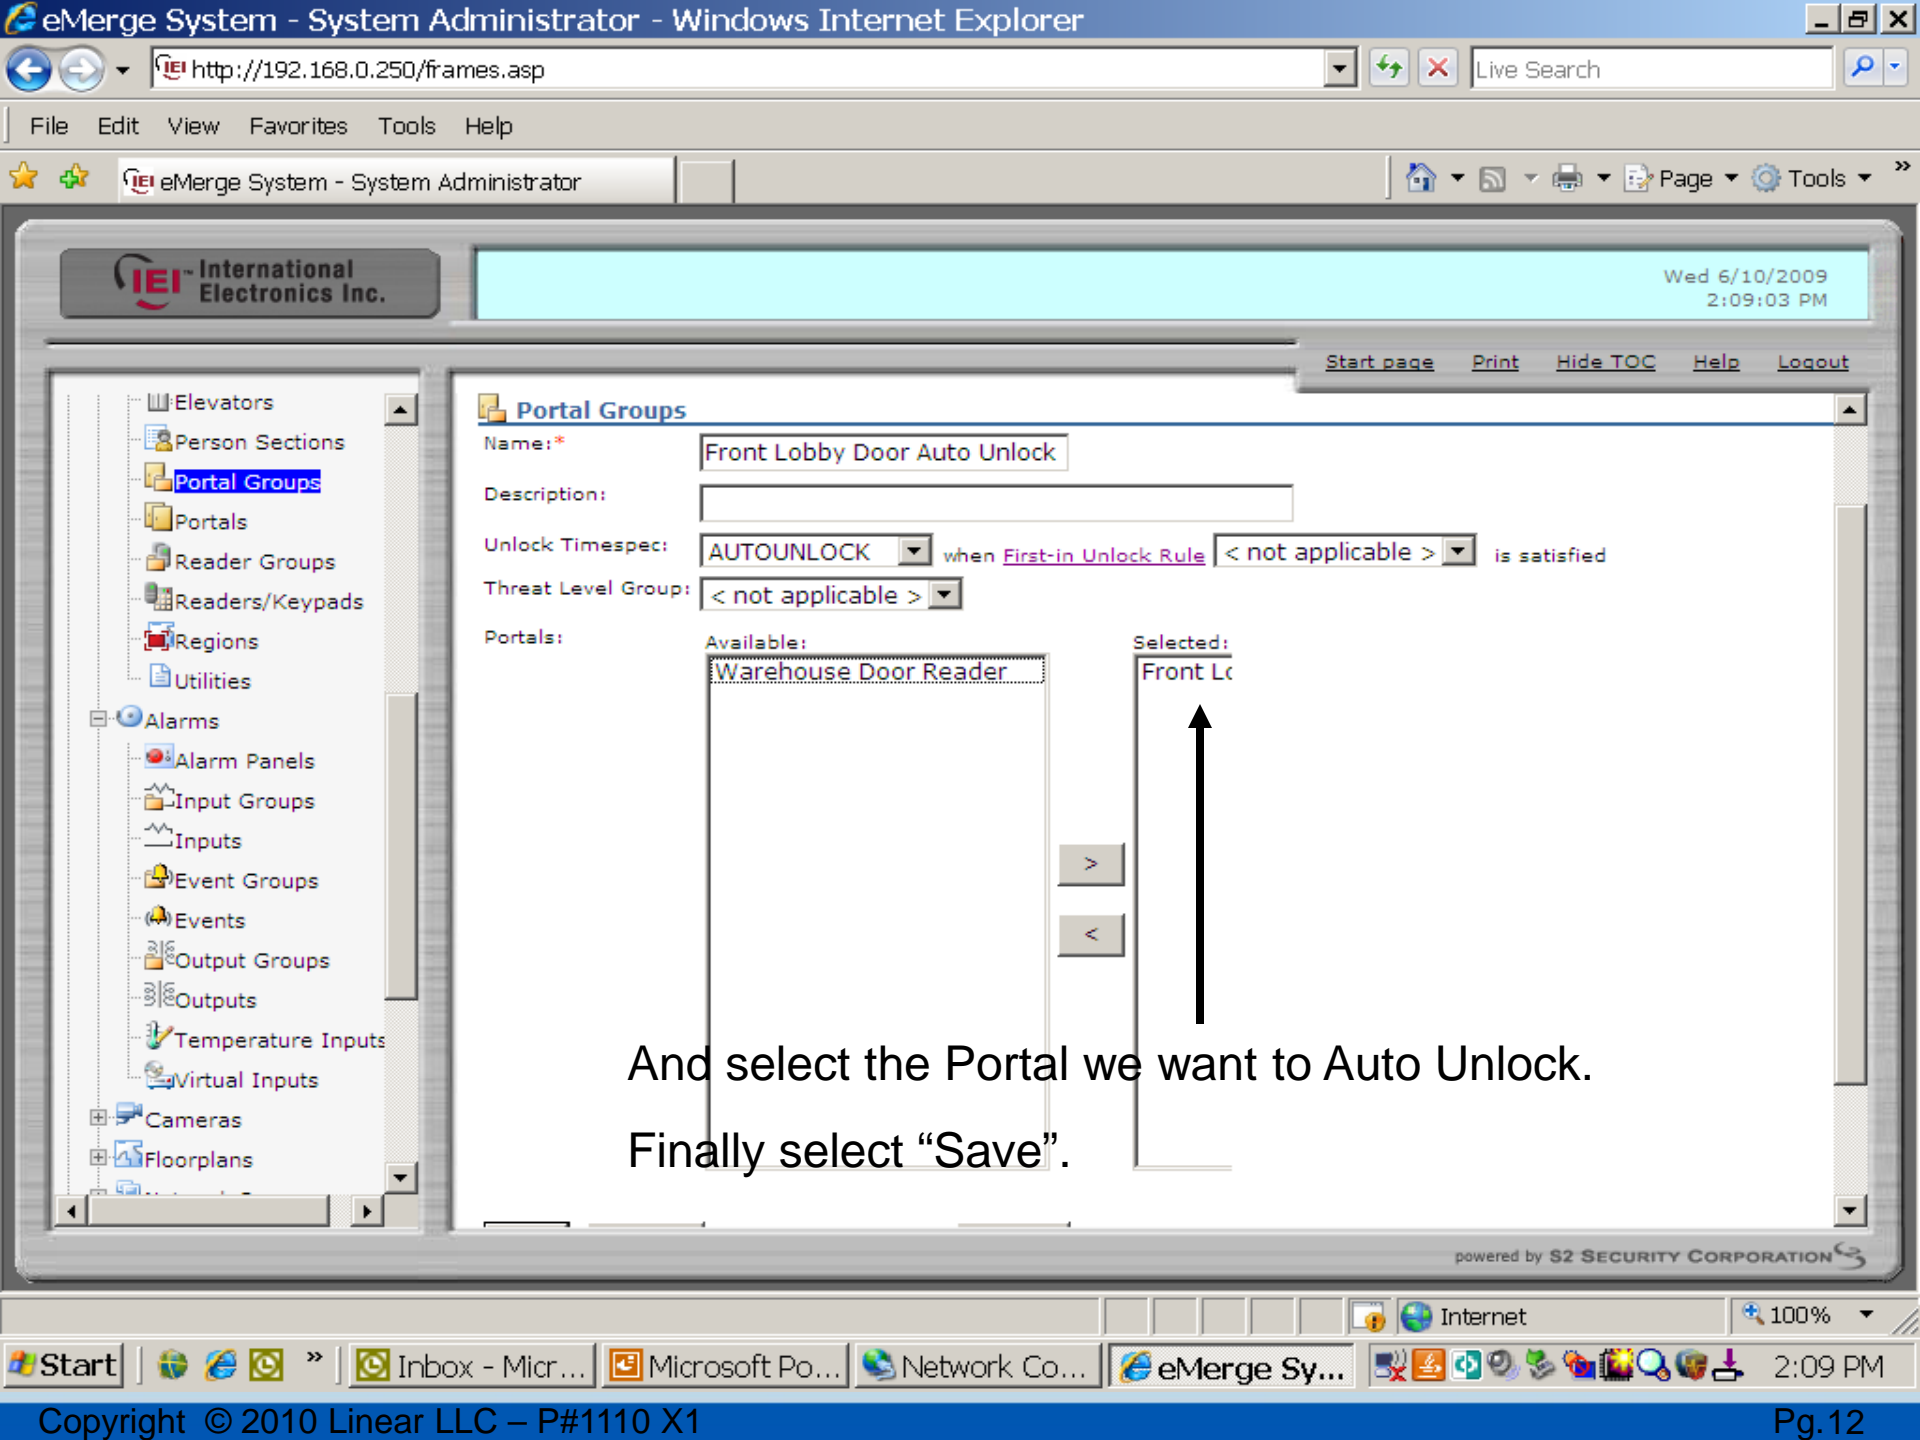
eMerge System - System Administrator - Windows Internet Explorer

http://192.168.0.250/frames.asp

Live Search

File Edit View Favorites Tools Help

eMerge System - System Administrator

Page Tools

International Electronics Inc.

Wed 6/10/2009
2:09:03 PM

Start page Print Hide TOC Help Logout

Elevators
Person Sections
Portal Groups
Portals
Reader Groups
Readers/Keypads
Regions
Utilities
Alarms
Alarm Panels
Input Groups
Inputs
Event Groups
Events
Output Groups
Outputs
Temperature Inputs
Virtual Inputs
Cameras
Floorplans

Portal Groups

Name:*
Front Lobby Door Auto Unlock

Description:

Unlock Timespec: AUTOUNLOCK when First-in Unlock Rule < not applicable > is satisfied

Threat Level Group: < not applicable >

Portals:

Available:
Warehouse Door Reader

Selected:
Front Lo

>
<

And select the Portal we want to Auto Unlock.

Finally select “Save”.

powered by S2 Security Corporation

Internet 100%

Start Inbox - Micr... Microsoft Po... Network Co... eMerge Sy... 2:09 PM

Copyright © 2010 Linear LLC – P#1110 X1 Pg.12